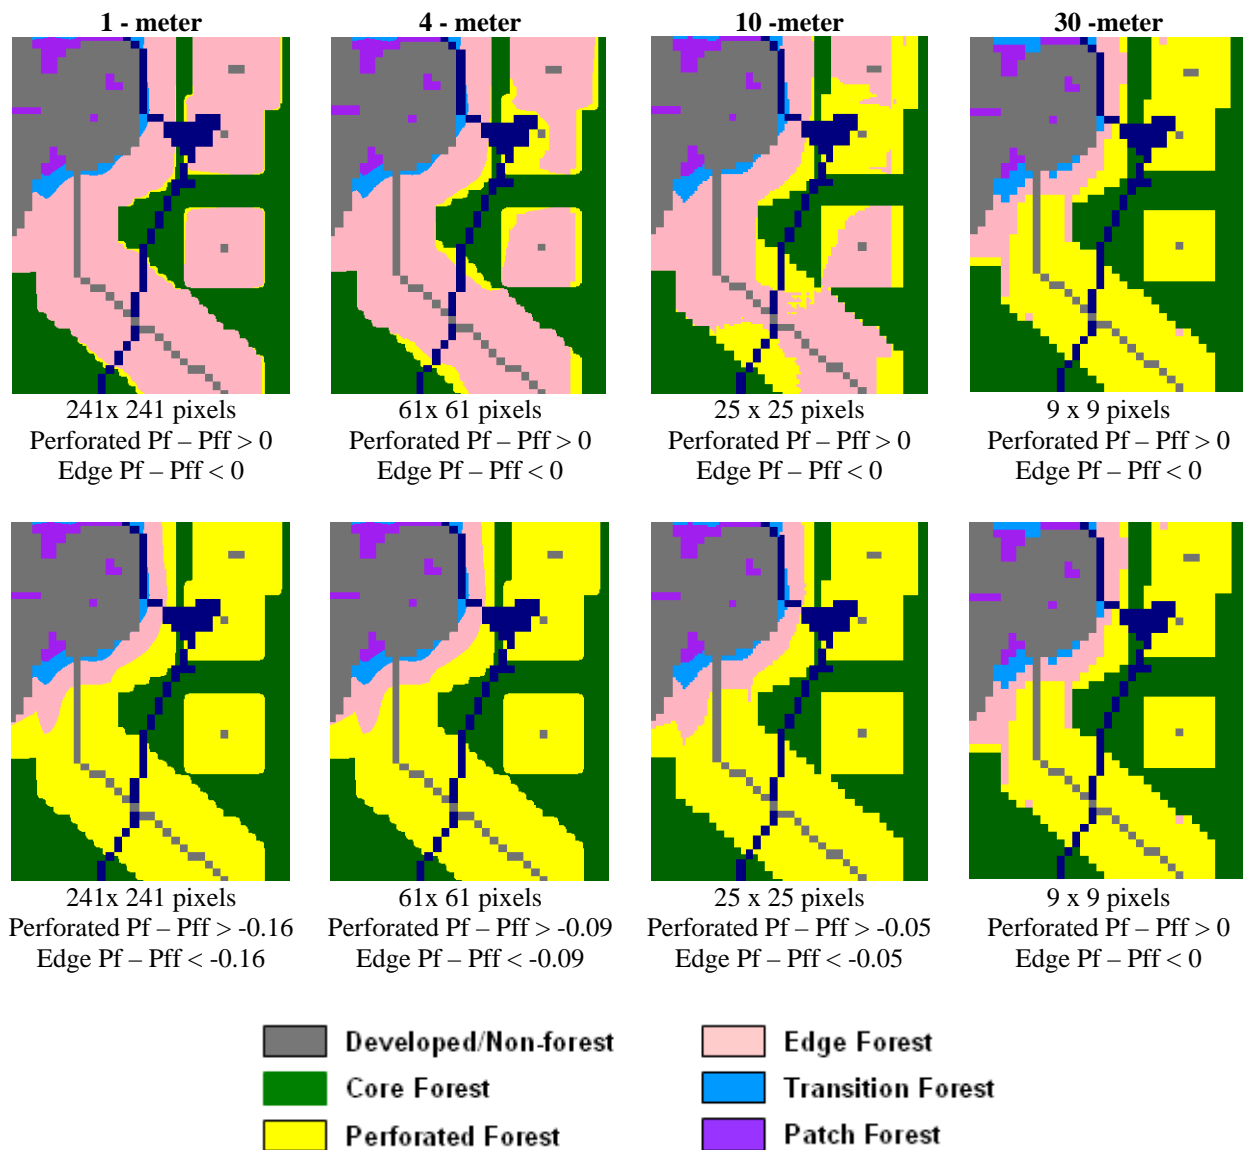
1 - meter

241x 241 pixels
Perforated Pf – Pff > 0
Edge Pf – Pff < 0

4 - meter

61x 61 pixels
Perforated Pf – Pff > 0
Edge Pf – Pff < 0

10 -meter

25 x 25 pixels
Perforated Pf – Pff > 0
Edge Pf – Pff < 0

30 -meter

9 x 9 pixels
Perforated Pf – Pff > 0
Edge Pf – Pff < 0

241x 241 pixels
Perforated Pf – Pff > -0.16
Edge Pf – Pff < -0.16

61x 61 pixels
Perforated Pf – Pff > -0.09
Edge Pf – Pff < -0.09

25 x 25 pixels
Perforated Pf – Pff > -0.05
Edge Pf – Pff < -0.05

9 x 9 pixels
Perforated Pf – Pff > 0
Edge Pf – Pff < 0

Developed/Non-forest
Core Forest
Perforated Forest

Edge Forest
Transition Forest
Patch Forest